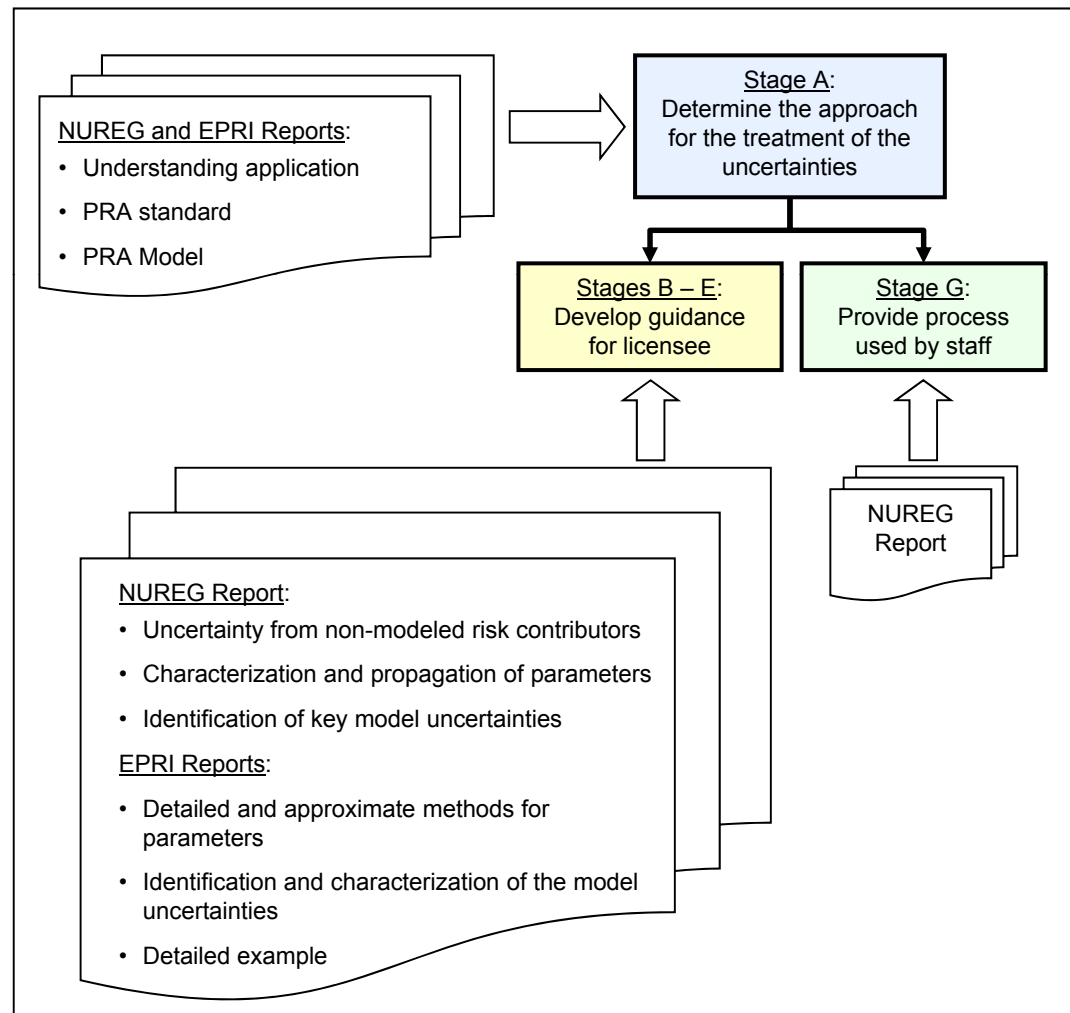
NUREG and EPRI Reports:
• Understanding application
• PRA standard
• PRA Model

Stage A:
Determine the approach for the treatment of the uncertainties

Stages B – E:
Develop guidance for licensee

Stage G:
Provide process used by staff

NUREG Report

NUREG Report:
• Uncertainty from non-modeled risk contributors
• Characterization and propagation of parameters
• Identification of key model uncertainties

EPRI Reports:
• Detailed and approximate methods for parameters
• Identification and characterization of the model uncertainties
• Detailed example